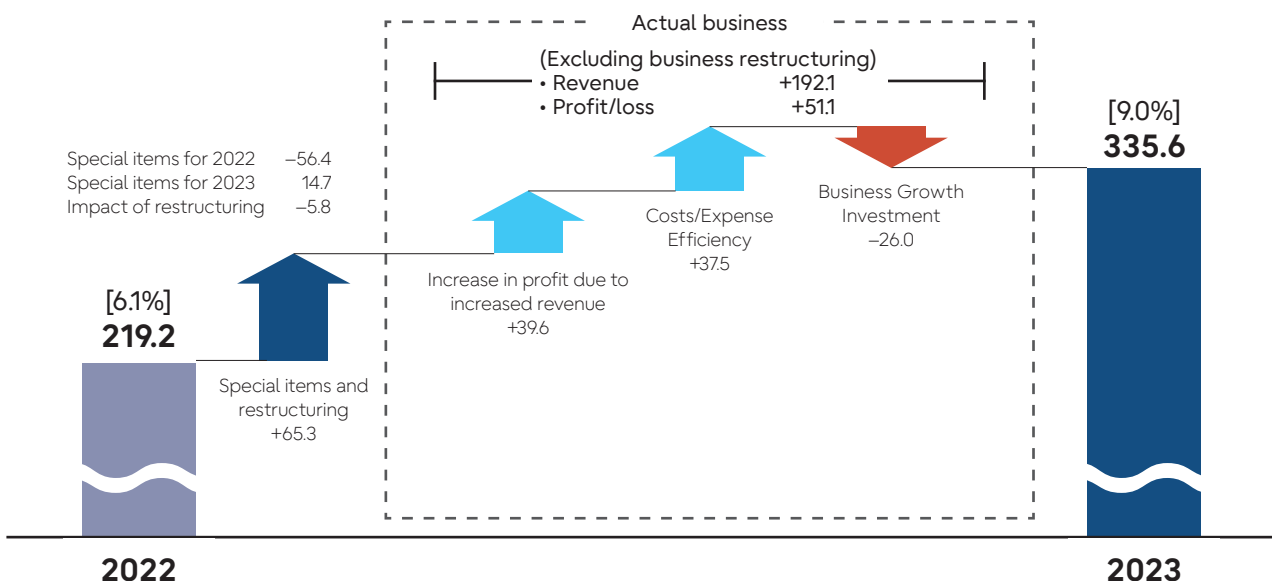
Actual business

(Excluding business restructuring)
• Revenue +192.1
• Profit/loss +51.1

Special items for 2022 –56.4
Special items for 2023 14.7
Impact of restructuring –5.8

[6.1%]
219.2

Special items and restructuring
+65.3

Increase in profit due to increased revenue
+39.6

Costs/Expense Efficiency
+37.5

Business Growth Investment
–26.0

[9.0%]
335.6

2022

2023